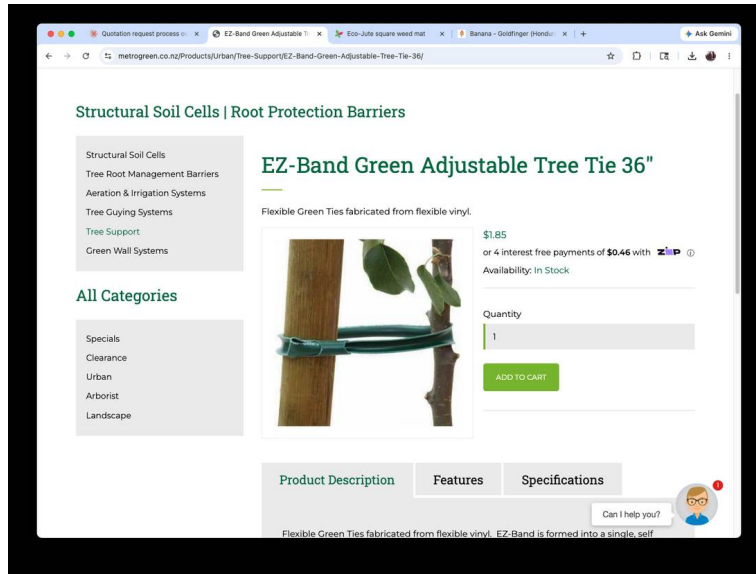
Quotation request process o ×
EZ-Band Green Adjustable Tr ×
Eco-Jute square weed mat ×
Banana - Goldfinger (Hondu ×
+
Ask Gemini

metrogreen.co.nz/Products/Urban/Tree-Support/EZ-Band-Green-Adjustable-Tree-Tie-36/

Structural Soil Cells | Root Protection Barriers

Structural Soil Cells
Tree Root Management Barriers
Aeration & Irrigation Systems
Tree Guying Systems
Tree Support
Green Wall Systems

All Categories

Specials
Clearance
Urban
Arborist
Landscape

EZ-Band Green Adjustable Tree Tie 36"

Flexible Green Ties fabricated from flexible vinyl.

$1.85
or 4 interest free payments of $0.46 with zip
Availability: In Stock

Quantity
1

ADD TO CART

Product Description
Features
Specifications

Flexible Green Ties fabricated from flexible vinyl. EZ-Band is formed into a single, self

Can I help you?
1